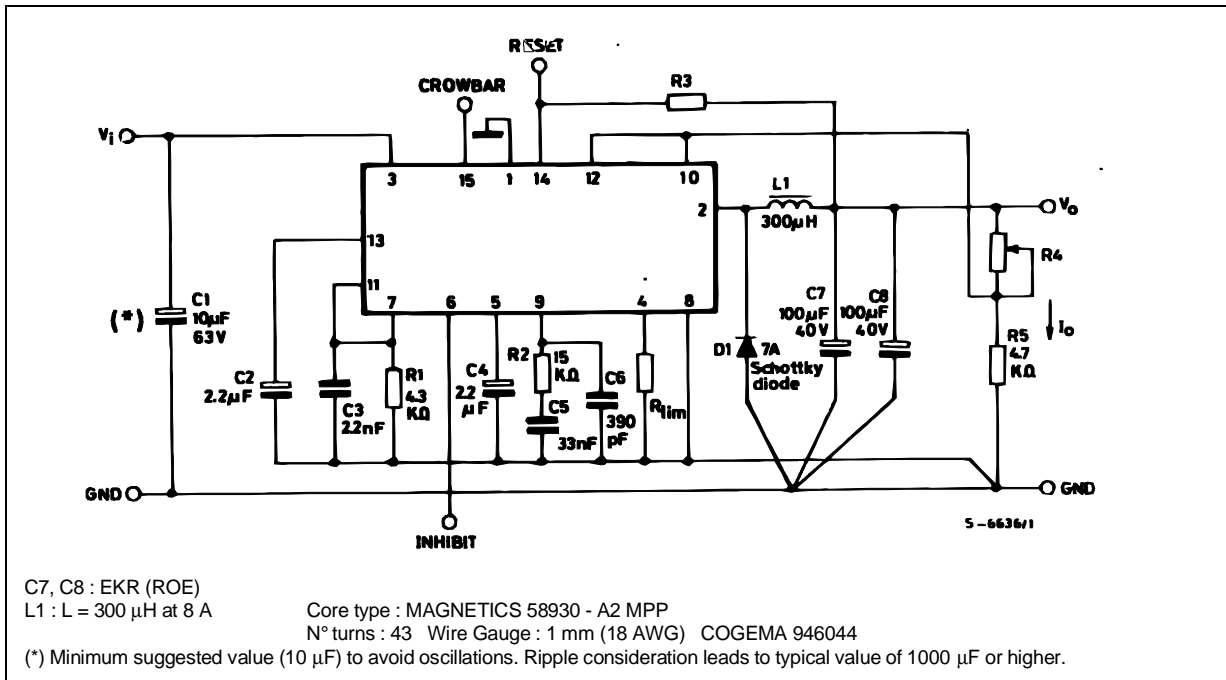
RESET

CROWBAR

R3

$V_i$

3 15 1 14 12 10

2

L1
300µH

$V_o$

13

R4

11 7 6 5 9 4 8

(*) C1 10µF 63V

C2 2.2µF

C3 2.2nF

R1 4.3 KΩ

C4 2.2 µF

R2 15 KΩ

C5 33nF

C6 390 pF

$R_{lim}$

D1 7A Schottky diode

C7 100µF 40V

C8 100µF 40V

$I_o$

R5 4.7 KΩ

GND

GND

INHIBIT

5-6636/1

C7, C8 : EKR (ROE)
L1 : L = 300 µH at 8 A Core type : MAGNETICS 58930 - A2 MPP
N° turns : 43 Wire Gauge : 1 mm (18 AWG) COGEMA 946044
(*) Minimum suggested value (10 µF) to avoid oscillations. Ripple consideration leads to typical value of 1000 µF or higher.